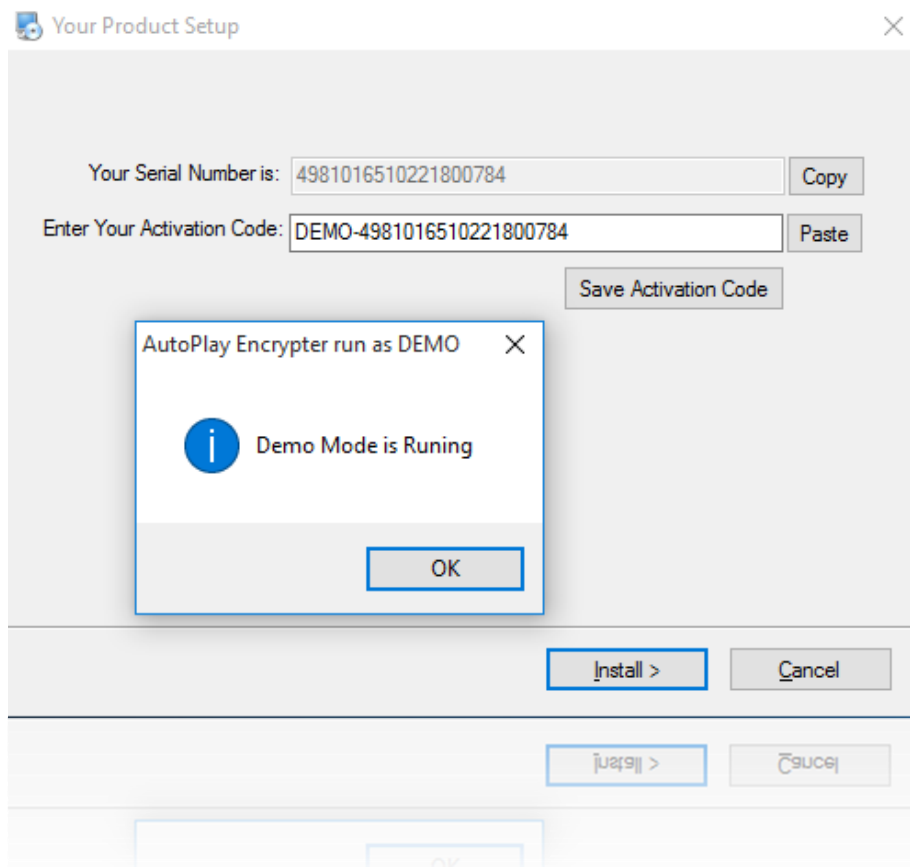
Your Product Setup

Your Serial Number is: 4981016510221800784 Copy

Enter Your Activation Code: DEMO-4981016510221800784 Paste

Save Activation Code

AutoPlay Encrypter run as DEMO

Demo Mode is Runing

OK

Install >

Cancel